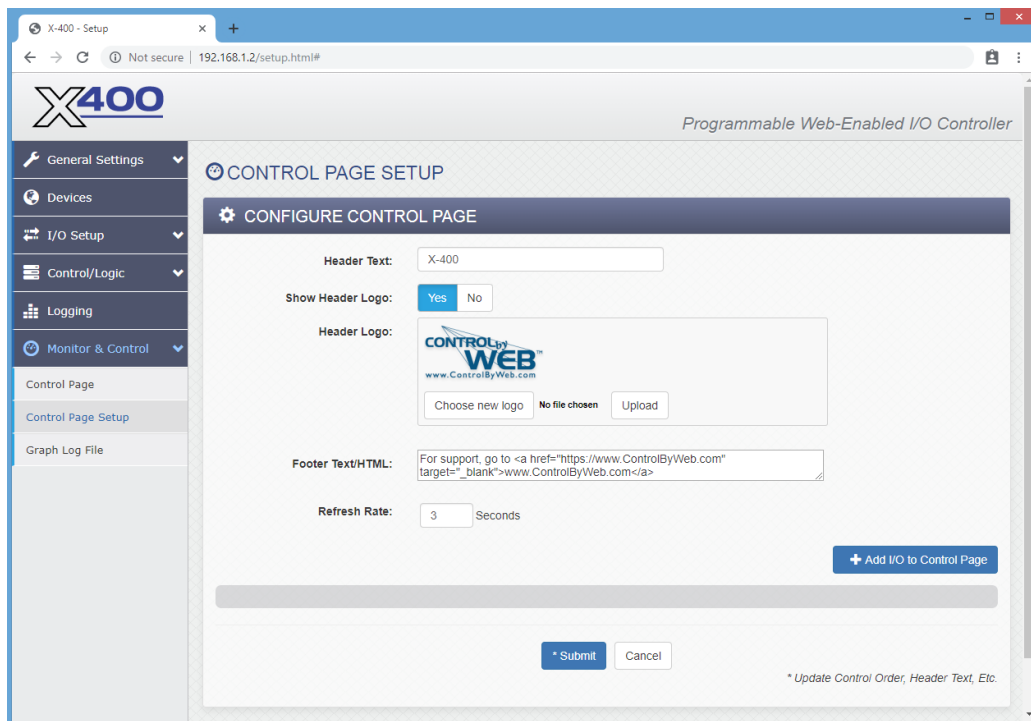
X-400 - Setup
×
+
Not secure | 192.168.1.2/setup.html#

X400

Programmable Web-Enabled I/O Controller

General Settings
Devices
I/O Setup
Control/Logic
Logging
Monitor & Control
Control Page
Control Page Setup
Graph Log File

CONTROL PAGE SETUP

CONFIGURE CONTROL PAGE

Header Text: X-400

Show Header Logo: Yes No

Header Logo:
CONTROL by WEB™
www.ControlByWeb.com
Choose new logo No file chosen Upload

Footer Text/HTML: For support, go to <a href="https://www.ControlByWeb.com" target="_blank">www.ControlByWeb.com</a>

Refresh Rate: 3 Seconds

+ Add I/O to Control Page

* Submit Cancel

* Update Control Order, Header Text, Etc.